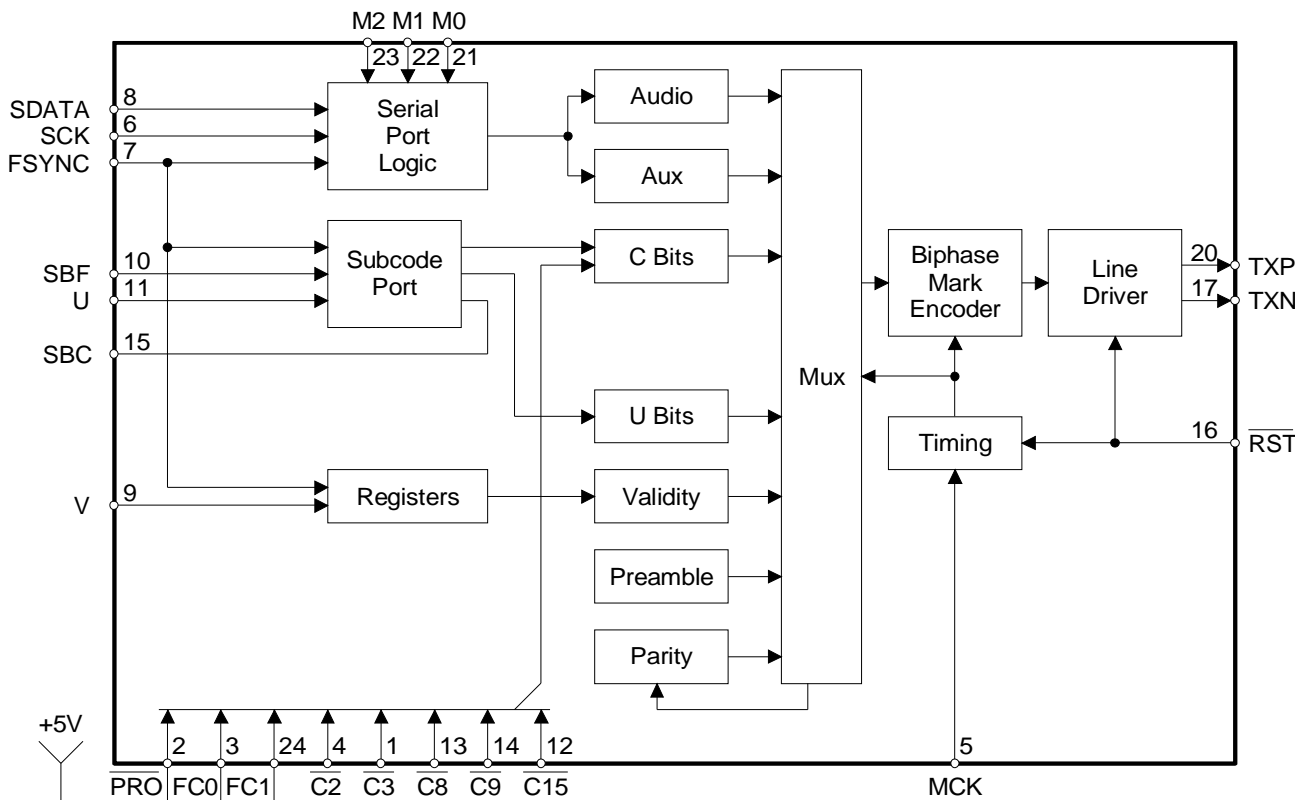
M2 M1 M0
23 22 21
SDATA 8
SCK 6
FSYNC 7
Serial Port Logic
Audio
Aux
SBF 10
U 11
SBC 15
Subcode Port
C Bits
Mux
Biphase Mark Encoder
Line Driver
20 TXP
17 TXN
U Bits
Timing
16 $\overline{RST}$
V 9
Registers
Validity
Preamble
Parity
+5V
2 3 24 4 1 13 14 12
5
$\overline{PRO}$ FC0 FC1 $\overline{C2}$ $\overline{C3}$ $\overline{C8}$ $\overline{C9}$ $\overline{C15}$
MCK